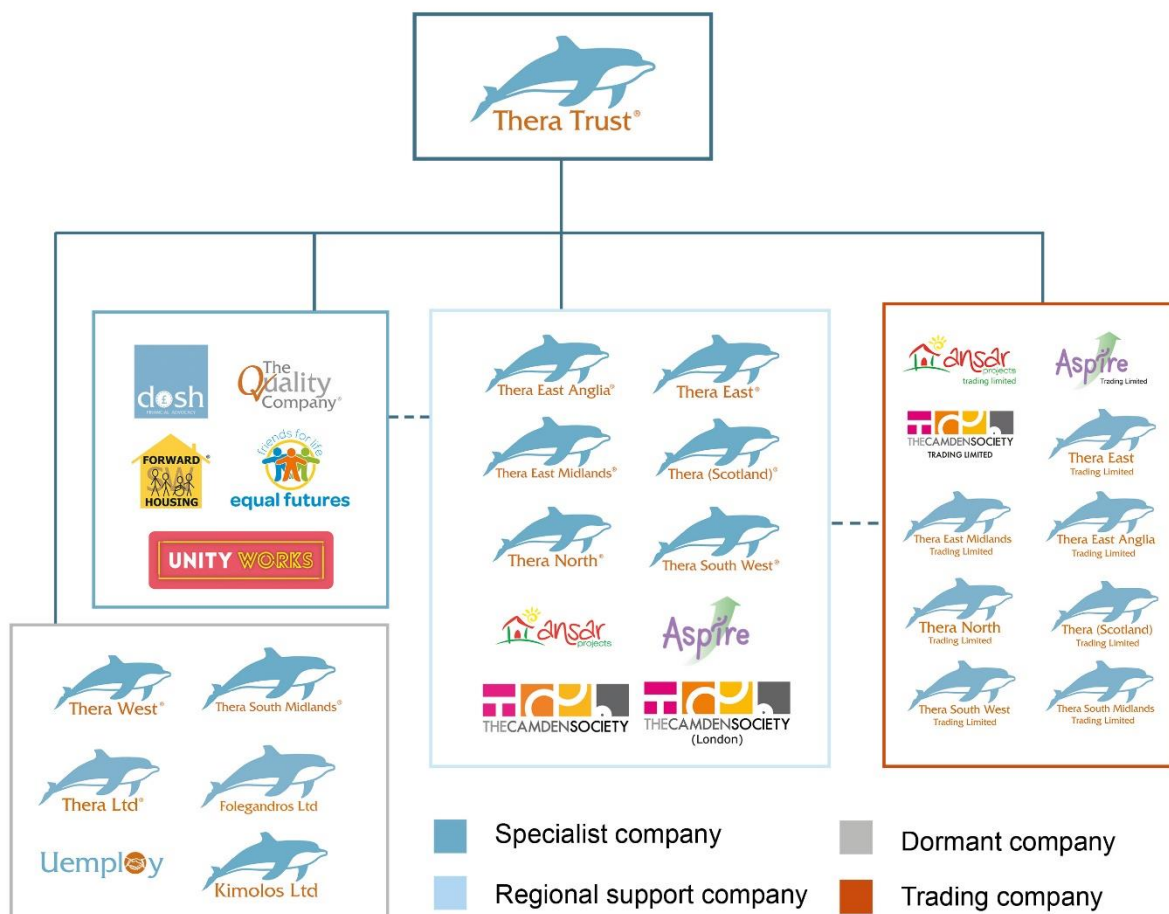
Thera Trust®

dosh FINANCIAL ADVOCACY

The Quality Company®

FORWARD® HOUSING

friends for life equal futures

UNITY WORKS

Thera East Anglia®

Thera East®

Thera East Midlands®

Thera (Scotland)®

Thera North®

Thera South West®

ansar projects

Aspire

THECAMDENSOCIETY

THECAMDENSOCIETY (London)

ansar projects trading limited

Aspire Trading Limited

THECAMDENSOCIETY TRADING LIMITED

Thera East Trading Limited

Thera East Midlands Trading Limited

Thera East Anglia Trading Limited

Thera North Trading Limited

Thera (Scotland) Trading Limited

Thera South West Trading Limited

Thera South Midlands Trading Limited

Thera West®

Thera South Midlands®

Thera Ltd®

Folegandros Ltd

Uemploy

Kimolos Ltd

Specialist company

Regional support company

Dormant company

Trading company